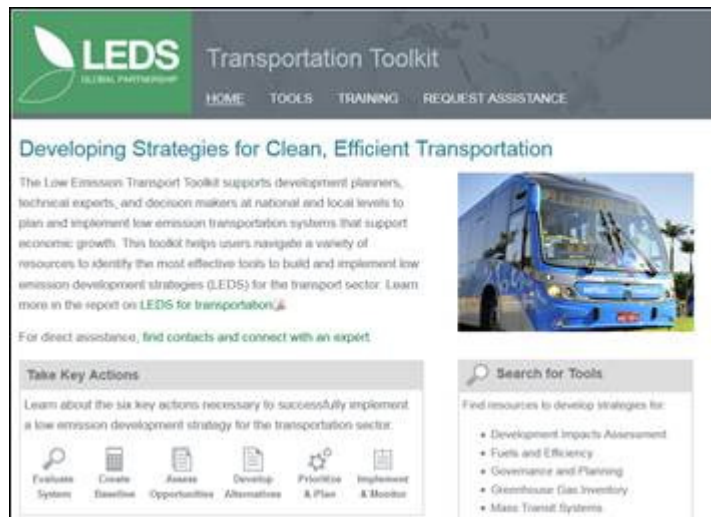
LEDS
GLOBAL PARTNERSHIP

Transportation Toolkit

HOME TOOLS TRAINING REQUEST ASSISTANCE

Developing Strategies for Clean, Efficient Transportation

The Low Emission Transport Toolkit supports development planners, technical experts, and decision makers at national and local levels to plan and implement low emission transportation systems that support economic growth. This toolkit helps users navigate a variety of resources to identify the most effective tools to build and implement low emission development strategies (LEDS) for the transport sector. Learn more in the report on LEDS for transportation.

For direct assistance, find contacts and connect with an expert.

Take Key Actions

Learn about the six key actions necessary to successfully implement a low emission development strategy for the transportation sector.

Evaluate System
Create Baseline
Assess Opportunities
Develop Alternatives
Prioritize & Plan
Implement & Monitor

Search for Tools

Find resources to develop strategies for:

• Development Impacts Assessment
• Fuels and Efficiency
• Governance and Planning
• Greenhouse Gas Inventory
• Mass Transit Systems